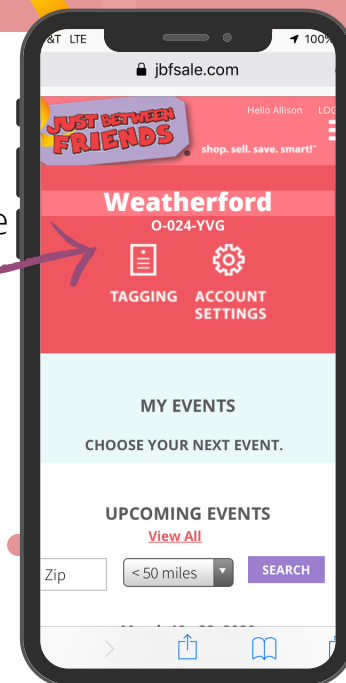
&T LTE
100%
jbfsale.com
JUST BETWEEN FRIENDS
Hello Allison LOG
shop. sell. save. smart!™
e
Weatherford
O-024-YVG
TAGGING
ACCOUNT SETTINGS
MY EVENTS
CHOOSE YOUR NEXT EVENT.
UPCOMING EVENTS
View All
Zip
< 50 miles
SEARCH
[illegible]